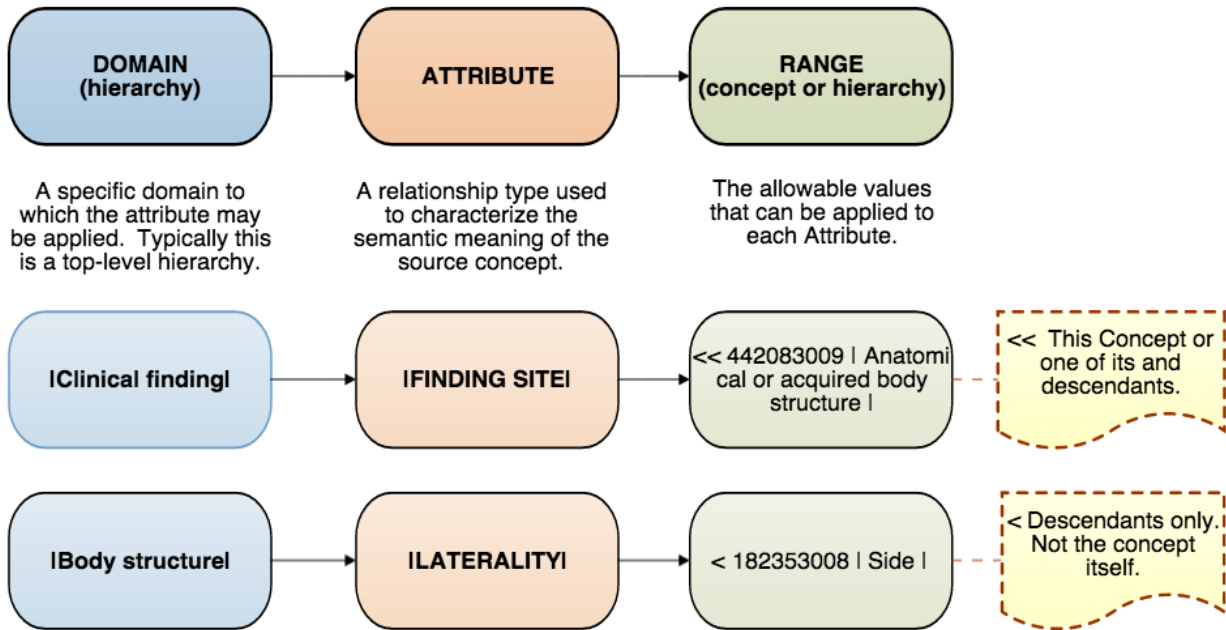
DOMAIN
(hierarchy)

ATTRIBUTE

RANGE
(concept or hierarchy)

A specific domain to which the attribute may be applied. Typically this is a top-level hierarchy.

A relationship type used to characterize the semantic meaning of the source concept.

The allowable values that can be applied to each Attribute.

|Clinical finding|

|FINDING SITE|

<< 442083009 | Anatomical or acquired body structure |

<< This Concept or one of its and descendants.

|Body structure|

|LATERALITY|

< 182353008 | Side |

< Descendants only. Not the concept itself.